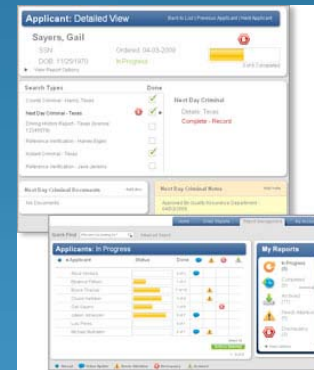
Applicant: Detailed View

Back to List | Previous Applicant | Next Applicant

Sayers, Gail

SSN

DOB: 11/29/1970

Ordered: 04-05-2009

In Progress

View Report Options

Search Types

Done

County Criminal - Harris, Texas

Next Day Criminal - Texas

Driving History Report - Texas

Reference Verification - Hanna Edgar

Instant Criminal - Texas

Reference Verification - Jack Jenkins

Next Day Criminal

Details: Texas

Complete - Record

Next Day Criminal Documents

No Documents

Next Day Criminal Notes

Approved By Quality Assurance Department

Applicants: In Progress

Applicant

Status

Done

My Reports

In Progress

Completed

Archived

Needs Attention

Discrepancy